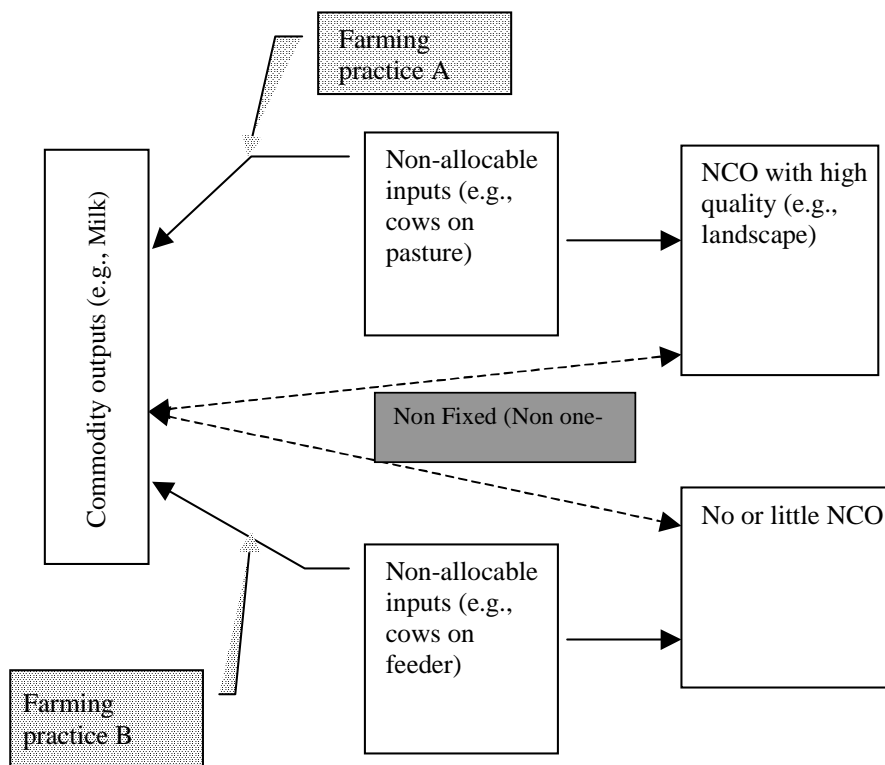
Farming practice A

Commodity outputs (e.g., Milk)

Non-allocable inputs (e.g., cows on pasture)

NCO with high quality (e.g., landscape)

Non Fixed (Non one-

No or little NCO

Non-allocable inputs (e.g., cows on feeder)

Farming practice B